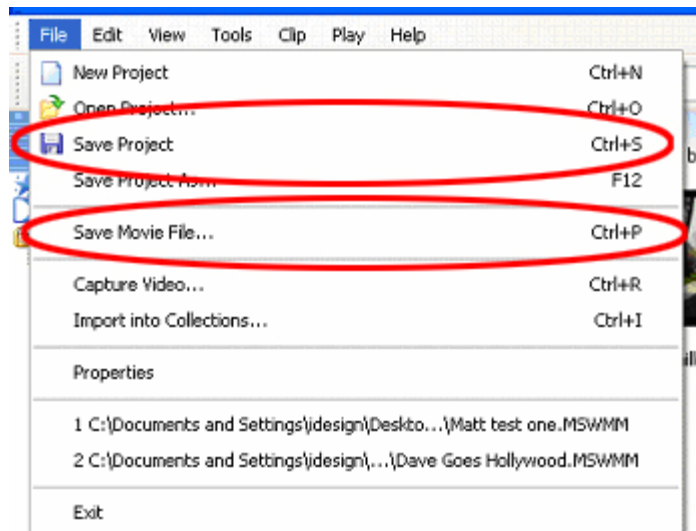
File Edit View Tools Clip Play Help

New Project Ctrl+N
Open Project... Ctrl+O
Save Project Ctrl+S
Save Project As... F12

Save Movie File... Ctrl+P

Capture Video... Ctrl+R
Import into Collections... Ctrl+I

Properties

1 C:\Documents and Settings\jdesign\Deskto...\Matt test one.MSWMM
2 C:\Documents and Settings\jdesign\...\Dave Goes Hollywood.MSWMM

Exit